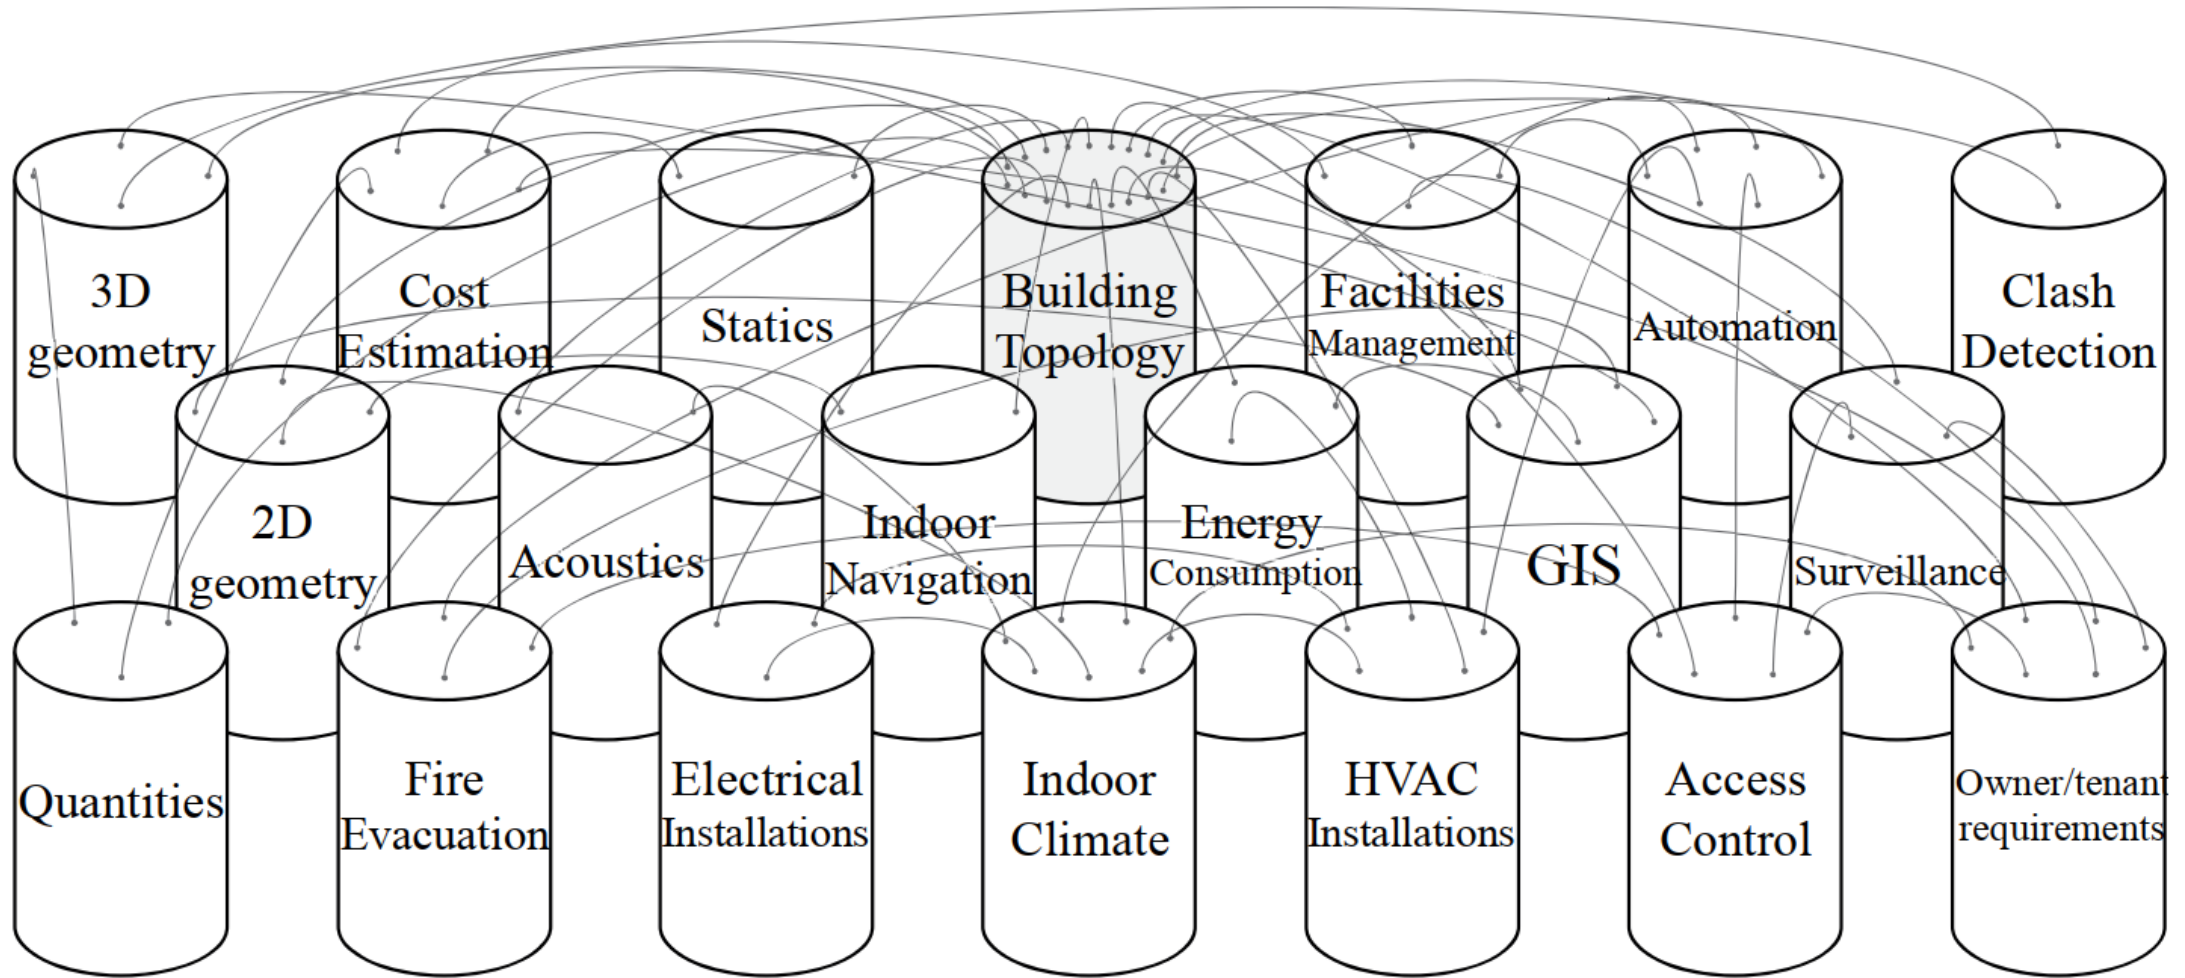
3D geometry

Cost Estimation

Statics

Building Topology

Facilities Management

Automation

Clash Detection

2D geometry

Acoustics

Indoor Navigation

Energy Consumption

GIS

Surveillance

Quantities

Fire Evacuation

Electrical Installations

Indoor Climate

HVAC Installations

Access Control

Owner/tenant requirements